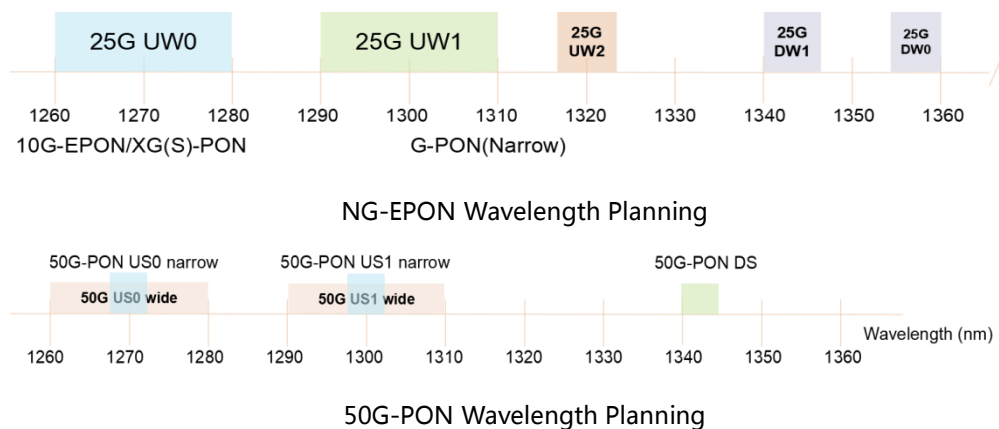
25G UW0

25G UW1

25G UW2

25G DW1

25G DW0

1260 1270 1280 1290 1300 1310 1320 1330 1340 1350 1360

10G-EPON/XG(S)-PON

G-PON(Narrow)

NG-EPON Wavelength Planning

50G-PON US0 narrow

50G US0 wide

50G-PON US1 narrow

50G US1 wide

50G-PON DS

Wavelength (nm)

1260 1270 1280 1290 1300 1310 1320 1330 1340 1350 1360

50G-PON Wavelength Planning